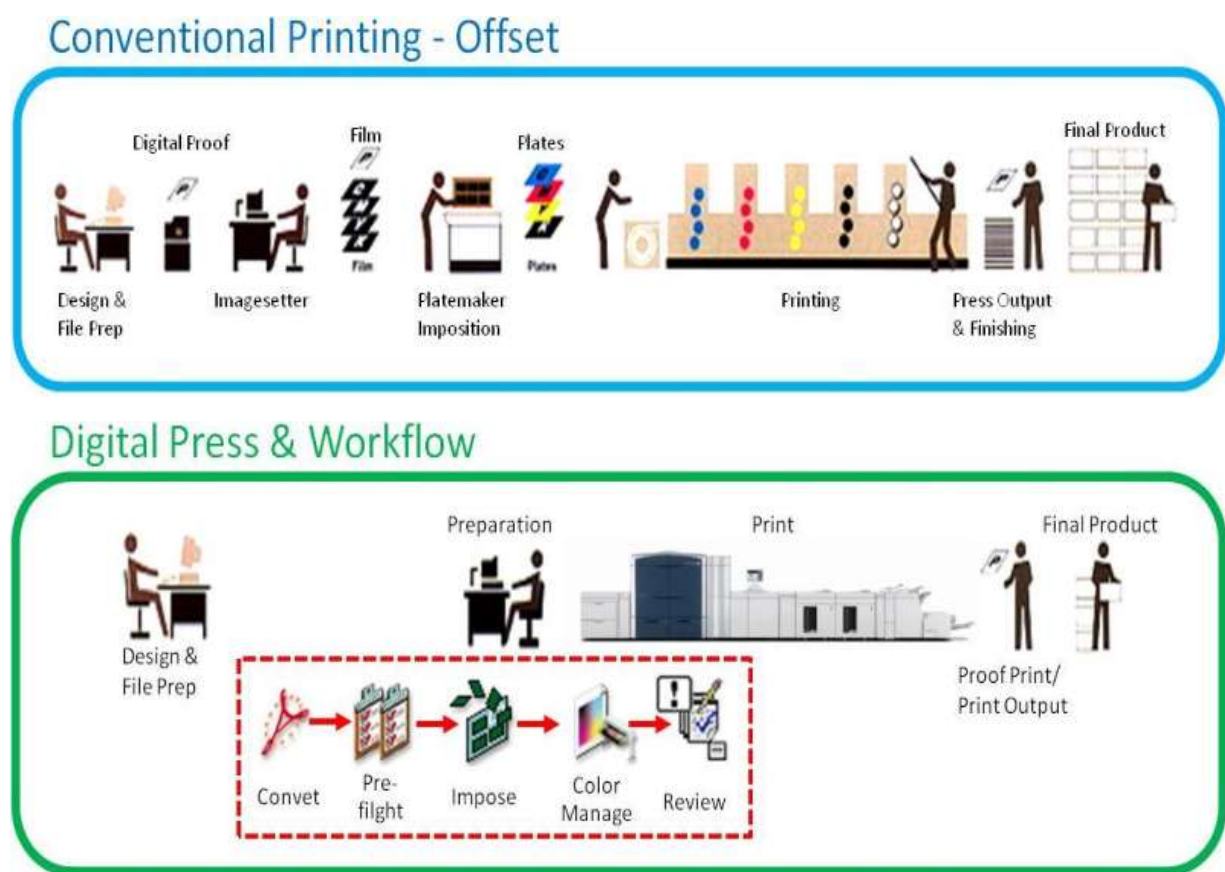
Conventional Printing - Offset

Digital Proof

Film

Film

Plates

Plates

Final Product

Design & File Prep

Imagesetter

Platemaker Imposition

Printing

Press Output & Finishing

Digital Press & Workflow

Preparation

Print

Final Product

Design & File Prep

Proof Print/ Print Output

Convet

Pre-filght

Impose

Color Manage

Review